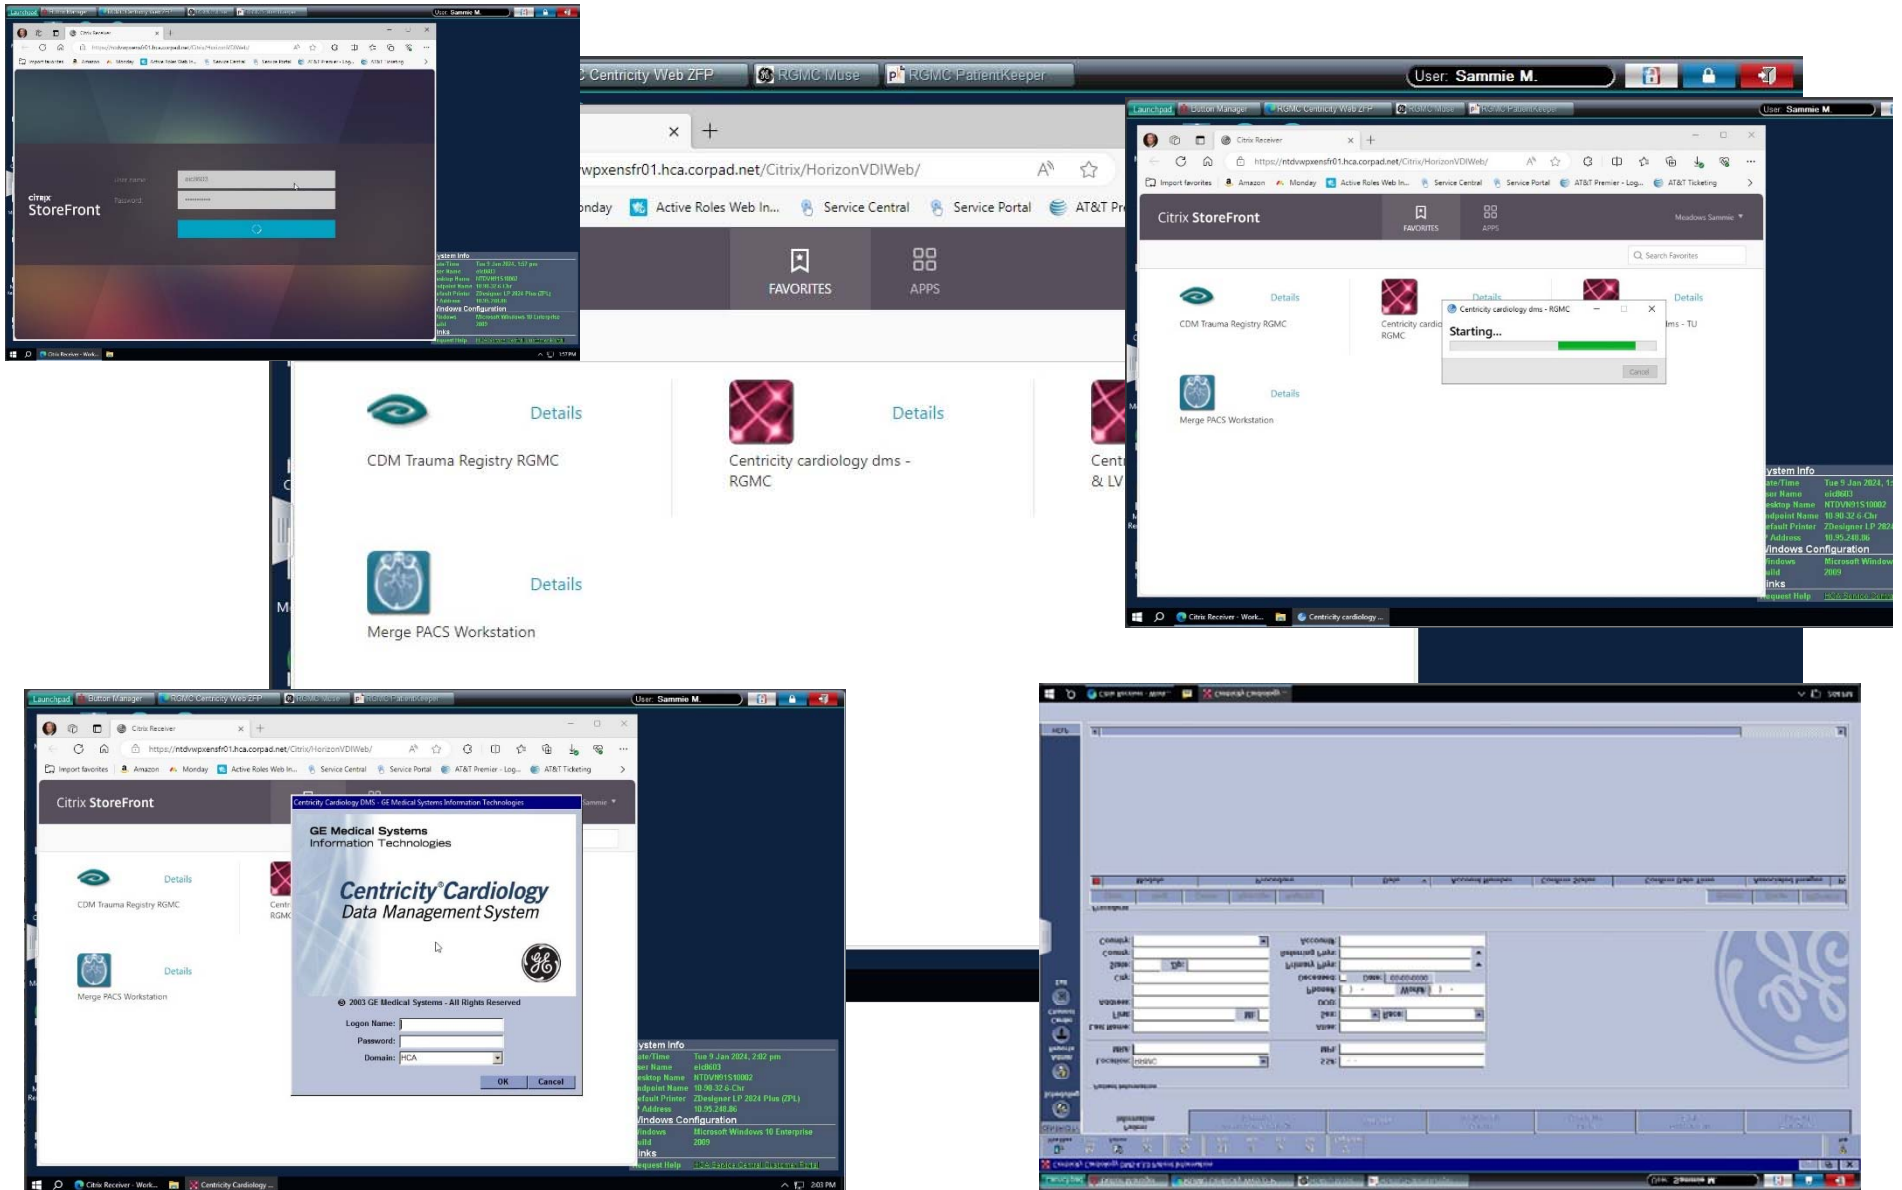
Launchpad Button Manager RGMC Centricity Web ZFP RGMC Muse RGMC PatientKeeper User: Sammie M.

Citrix Receiver

https://ntdvwpxensfr01.hca.corpad.net/Citrix/HorizonVDIWeb/

Import favorites Amazon Monday Active Roles Web In... Service Central Service Portal AT&T Premier - Log... AT&T Ticketing

citrix
StoreFront

User name eid8603
Password

System Info
Windows Configuration
Links
Request Help

Citrix Receiver - Work...

C Centricity Web ZFP RGMC Muse RGMC PatientKeeper User: Sammie M.

wpxensfr01.hca.corpad.net/Citrix/HorizonVDIWeb/

onday Active Roles Web In... Service Central Service Portal AT&T Pr

FAVORITES APPS

Details
CDM Trauma Registry RGMC

Details
Centricity cardiology dms - RGMC

Centr & LV

Details
Merge PACS Workstation

Launchpad Button Manager RGMC Centricity Web ZFP RGMC Muse RGMC PatientKeeper User: Sammie M.

Citrix Receiver

https://ntdvwpxensfr01.hca.corpad.net/Citrix/HorizonVDIWeb/

Import favorites Amazon Monday Active Roles Web In... Service Central Service Portal AT&T Premier - Log... AT&T Ticketing

Citrix StoreFront FAVORITES APPS Meadows Sammie

Search Favorites

Details
CDM Trauma Registry RGMC

Details
Centricity cardio RGMC

Details
ms - TU

Centricity cardiology dms - RGMC
Starting...
Cancel

Details
Merge PACS Workstation

System Info
Date/Time Tue 9 Jan 2024, 1
User Name eid8603
Desktop Name NTDVW91S10082
Endpoint Name 10.90.32.6-Chr
Default Printer ZDesigner LP 282
IP Address 10.95.248.86
Windows Configuration
Windows Microsoft Window
Build 2009
Links
Request Help

Citrix Receiver - Work... Centricity cardiology ...

Launchpad Button Manager RGMC Centricity Web ZFP RGMC Muse RGMC PatientKeeper User: Sammie M.

Citrix Receiver

https://ntdvwpxensfr01.hca.corpad.net/Citrix/HorizonVDIWeb/

Import favorites Amazon Monday Active Roles Web In... Service Central Service Portal AT&T Premier - Log... AT&T Ticketing

Citrix StoreFront

Details
CDM Trauma Registry RGMC

Details
Merge PACS Workstation

Centricity Cardiology DMS - GE Medical Systems Information Technologies

GE Medical Systems
Information Technologies

Centricity® Cardiology
Data Management System

© 2003 GE Medical Systems - All Rights Reserved

Logon Name:
Password:
Domain: HCA

OK Cancel

System Info
Date/Time Tue 9 Jan 2024, 2:02 pm
User Name eid8603
Desktop Name NTDVW91S10082
Endpoint Name 10.90.32.6-Chr
Default Printer ZDesigner LP 2824 Plus (ZPL)
IP Address 10.95.248.86
Windows Configuration
Windows Microsoft Windows 10 Enterprise
Build 2009
Links
Request Help

Citrix Receiver - Work... Centricity Cardiology ...

2:03 PM

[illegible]